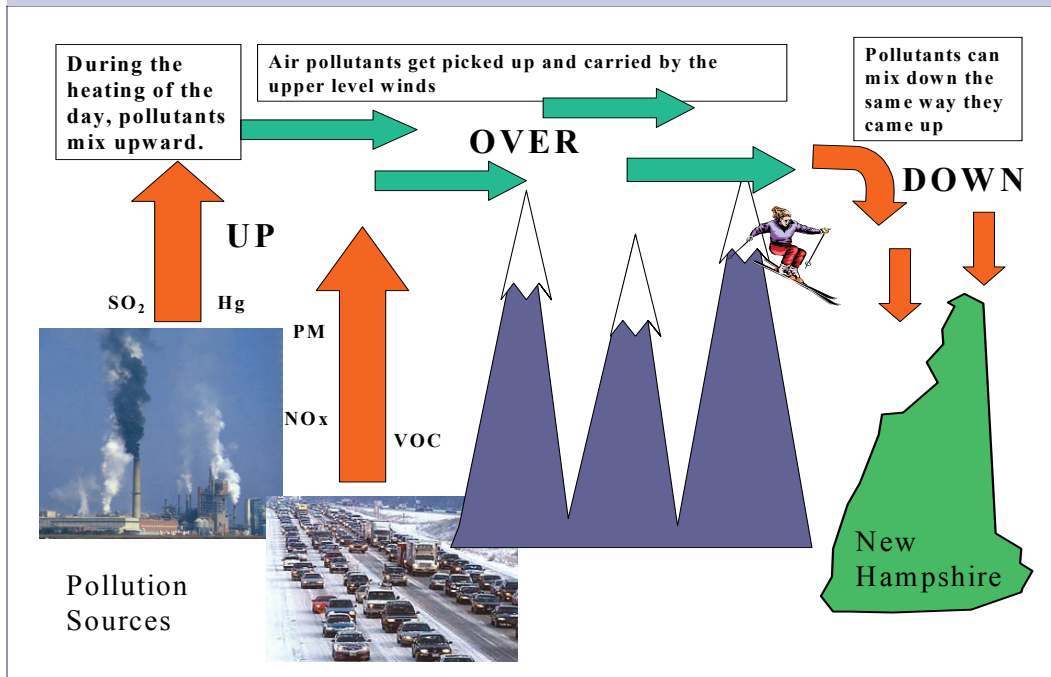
During the heating of the day, pollutants mix upward.

Air pollutants get picked up and carried by the upper level winds

Pollutants can mix down the same way they came up

OVER

DOWN

UP

$SO_2$

Hg

PM

NOx

VOC

Pollution Sources

New Hampshire